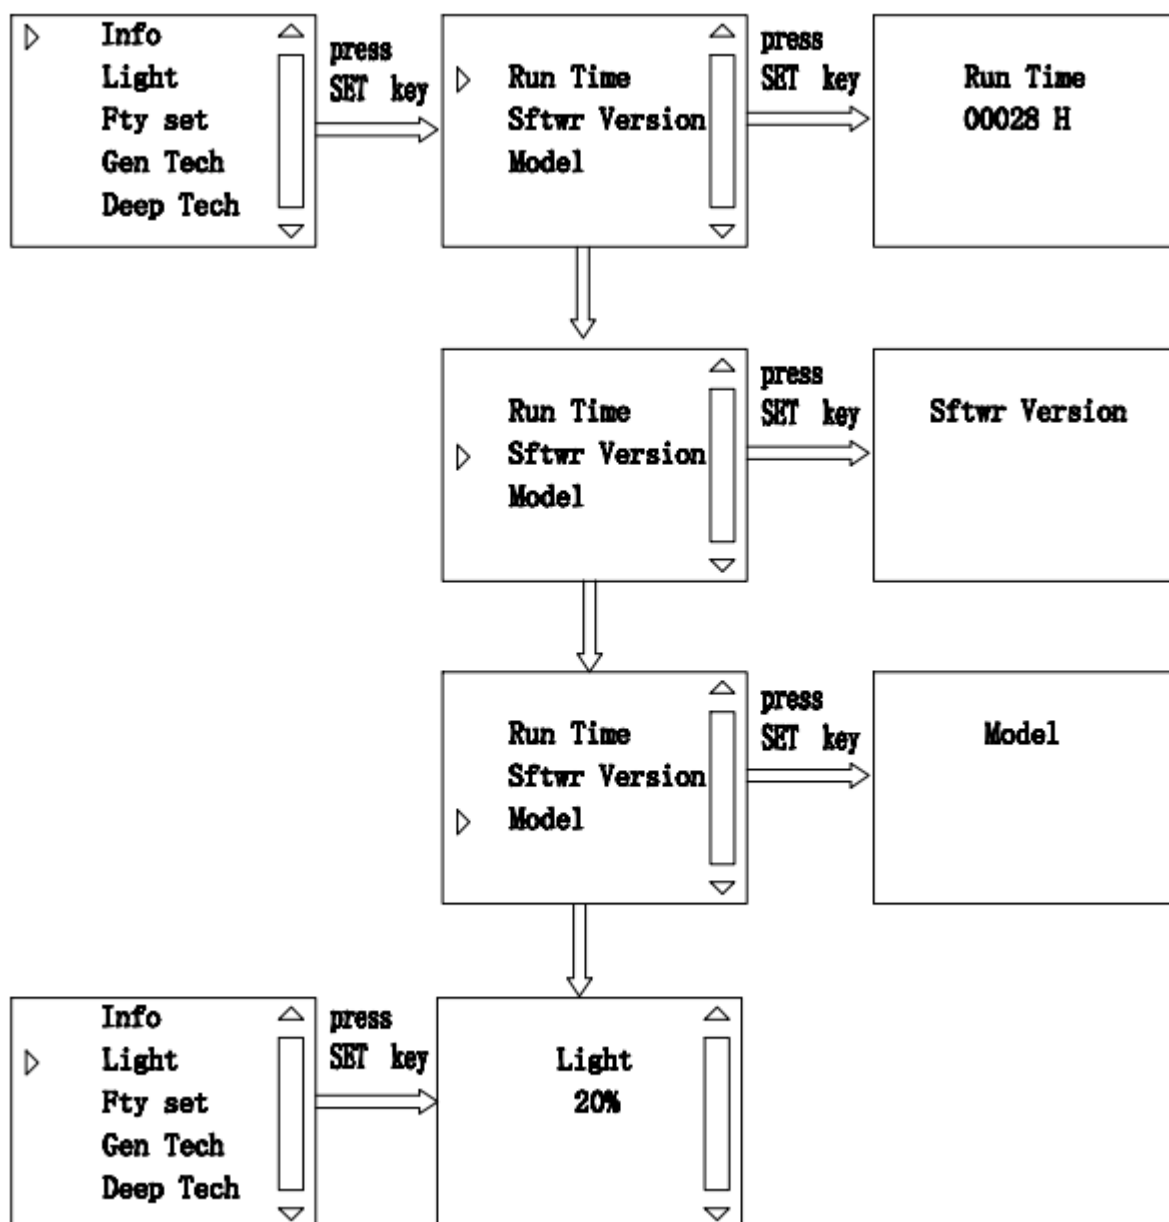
▷ Info
Light
Fty set
Gen Tech
Deep Tech

press
SET key

▷ Run Time
Sftwr Version
Model

press
SET key

Run Time
00028 H

Run Time
▷ Sftwr Version
Model

press
SET key

Sftwr Version

Run Time
Sftwr Version
▷ Model

press
SET key

Model

Info
▷ Light
Fty set
Gen Tech
Deep Tech

press
SET key

Light
20%